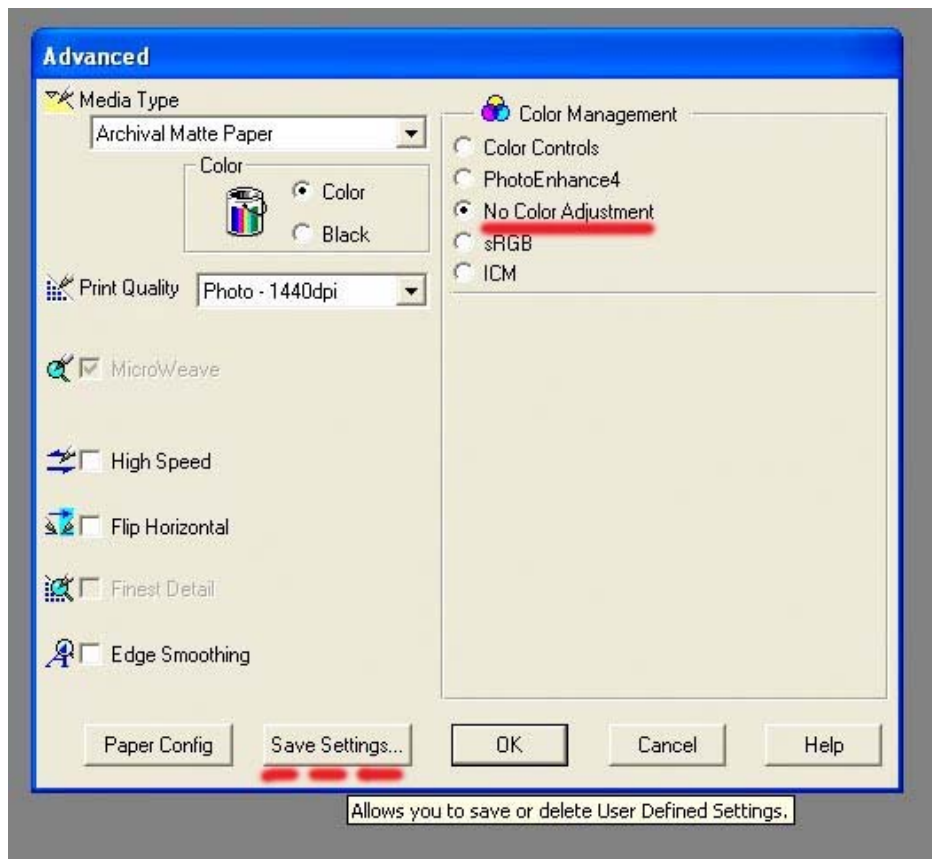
Advanced

Media Type

Archival Matte Paper

Color

Color

Black

Print Quality Photo - 1440dpi

MicroWeave

High Speed

Flip Horizontal

Finest Detail

Edge Smoothing

Color Management

Color Controls

PhotoEnhance4

No Color Adjustment

sRGB

ICM

Paper Config

Save Settings...

OK

Cancel

Help

Allows you to save or delete User Defined Settings.